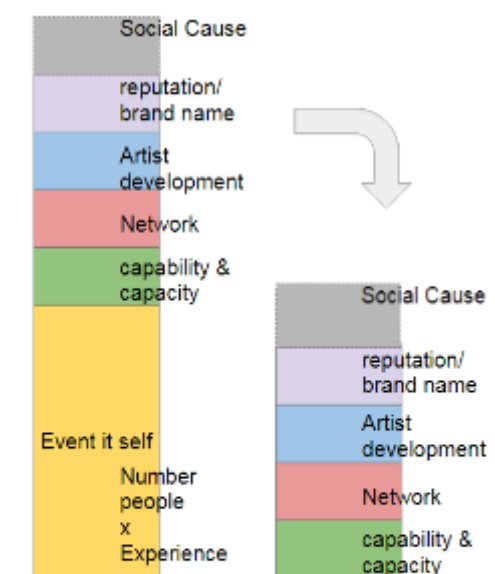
Social Cause

reputation/ brand name

Artist development

Network

capability & capacity

Event it self

Number people x Experience

Social Cause

reputation/ brand name

Artist development

Network

capability & capacity